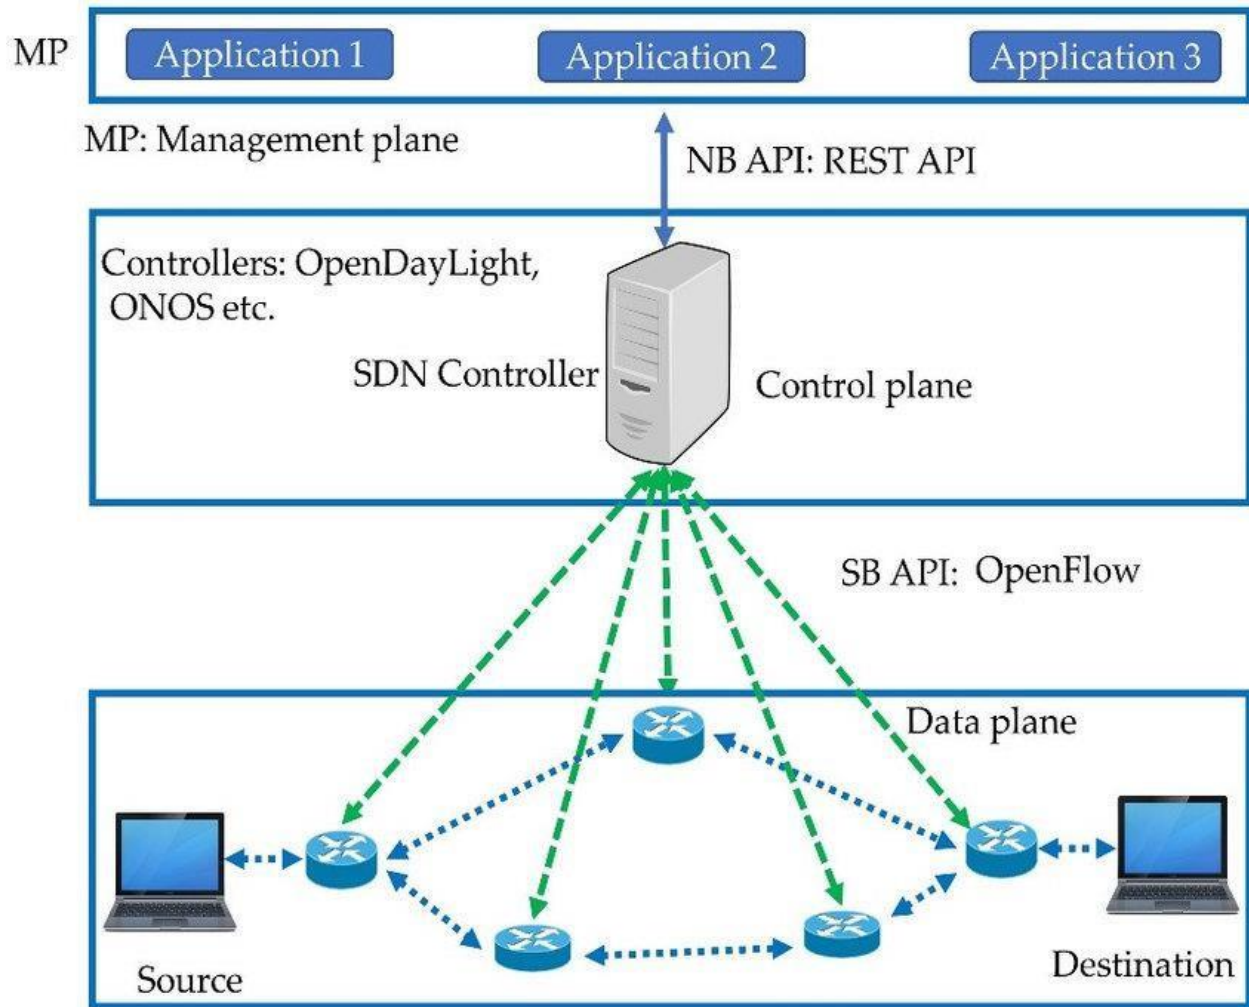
MP

Application 1

Application 2

Application 3

MP: Management plane

NB API: REST API

Controllers: OpenDayLight, ONOS etc.

SDN Controller

Control plane

SB API: OpenFlow

Data plane

Source

Destination